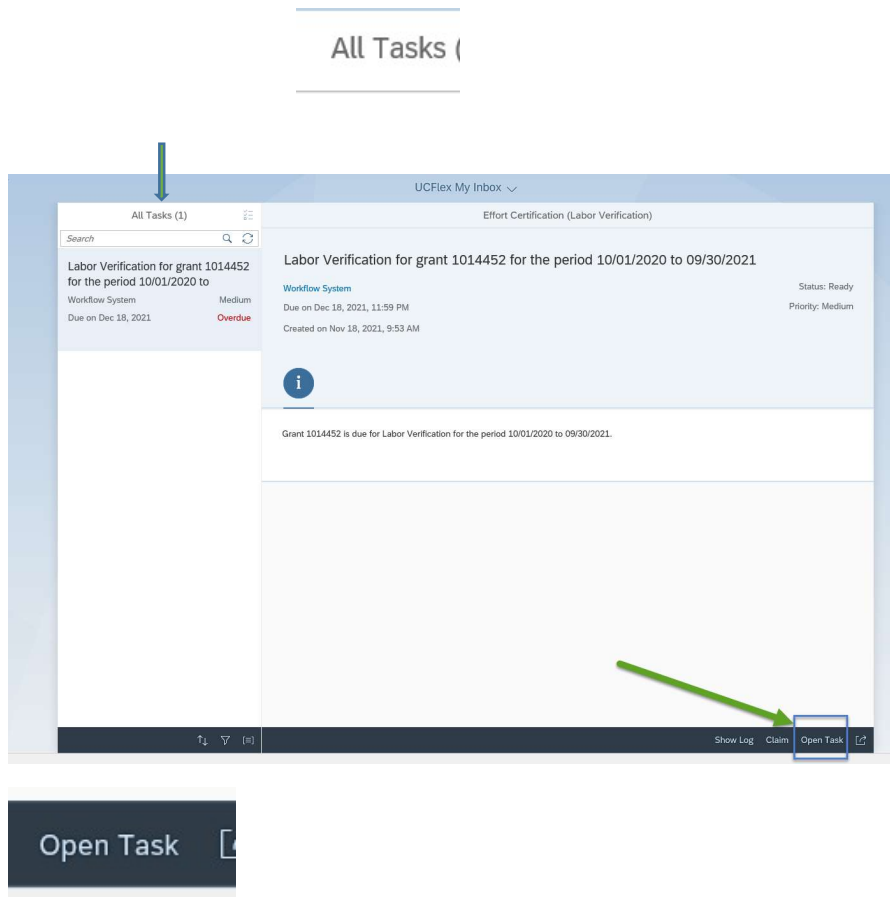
All Tasks (

UCFlex My Inbox

All Tasks (1)

Search

Labor Verification for grant 1014452 for the period 10/01/2020 to

Workflow System

Medium

Due on Dec 18, 2021

Overdue

Effort Certification (Labor Verification)

Labor Verification for grant 1014452 for the period 10/01/2020 to 09/30/2021

Workflow System

Status: Ready

Due on Dec 18, 2021, 11:59 PM

Priority: Medium

Created on Nov 18, 2021, 9:53 AM

i

Grant 1014452 is due for Labor Verification for the period 10/01/2020 to 09/30/2021.

Show Log Claim Open Task

Open Task